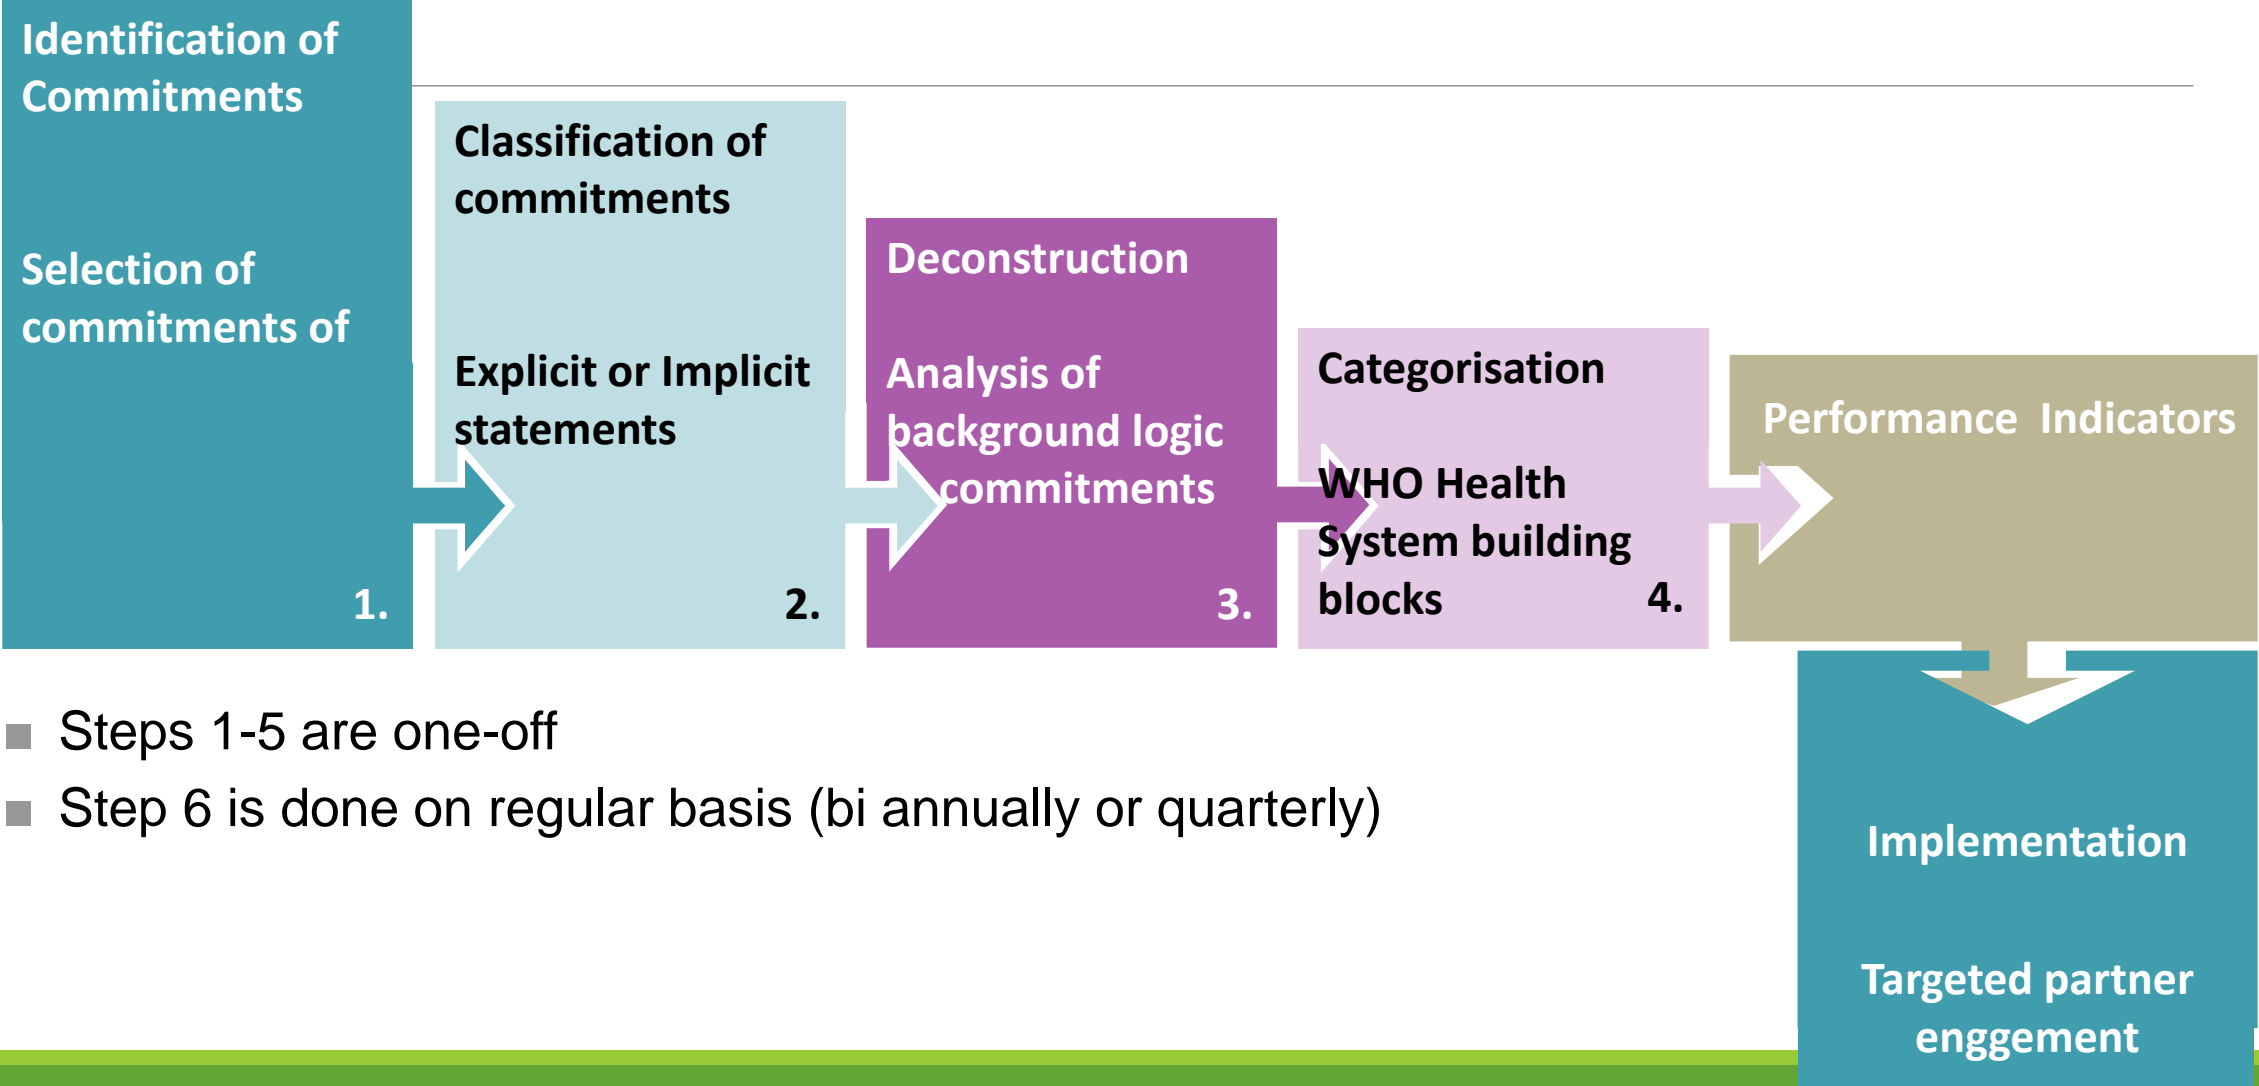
Identification of Commitments

Selection of commitments of

1.

Classification of commitments

Explicit or Implicit statements

2.

Deconstruction

Analysis of background logic commitments

3.

Categorisation

WHO Health System building blocks

4.

Performance Indicators

Implementation

Targeted partner enggement

Steps 1-5 are one-off

Step 6 is done on regular basis (bi annually or quarterly)